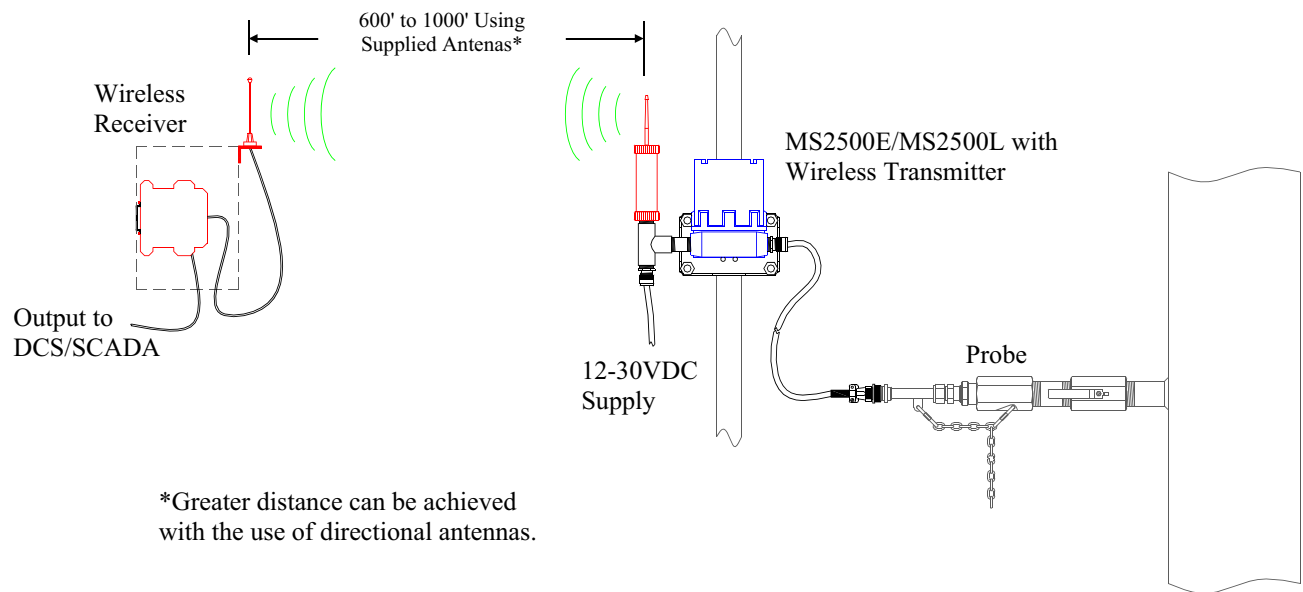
600' to 1000' Using Supplied Antenas*

Wireless Receiver

MS2500E/MS2500L with Wireless Transmitter

Output to DCS/SCADA

Probe

12-30VDC Supply

*Greater distance can be achieved with the use of directional antennas.